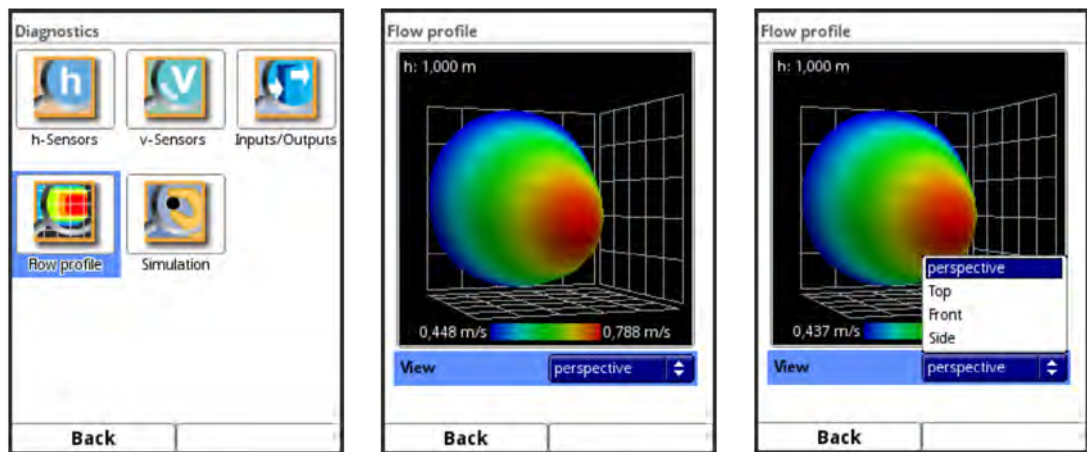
Diagnostics

h

h-Sensors

V

v-Sensors

Inputs/Outputs

Flow profile

Simulation

Back

Flow profile

h: 1,000 m

0,448 m/s

0,788 m/s

View

perspective

Back

Flow profile

h: 1,000 m

0,437 m/s

perspective

Top

Front

Side

View

perspective

Back